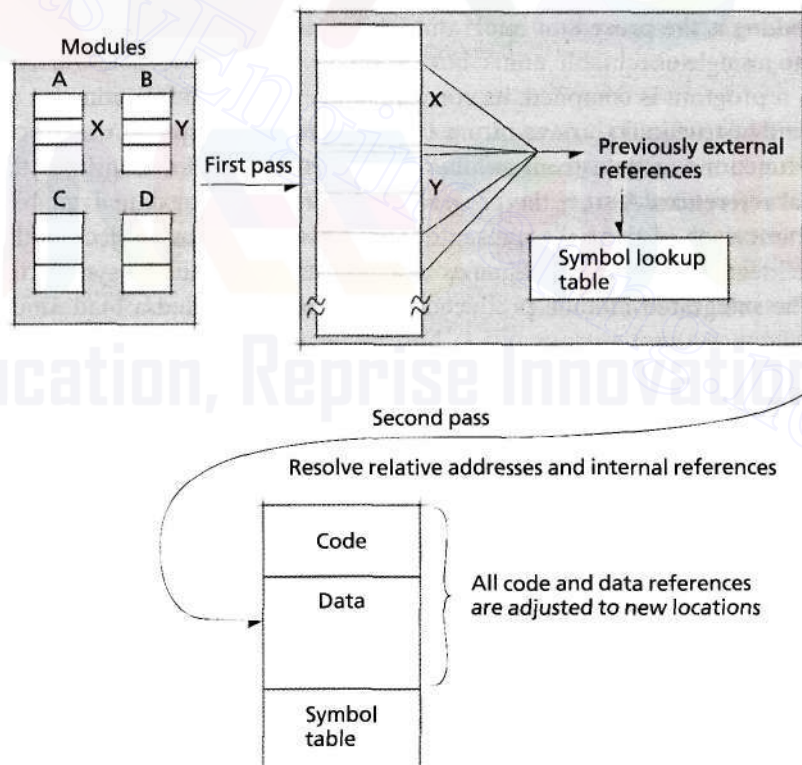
Modules

A

B

X

Y

C

D

First pass

X

Y

Previously external references

Symbol lookup table

Second pass

Resolve relative addresses and internal references

Code

Data

All code and data references are adjusted to new locations

Symbol table